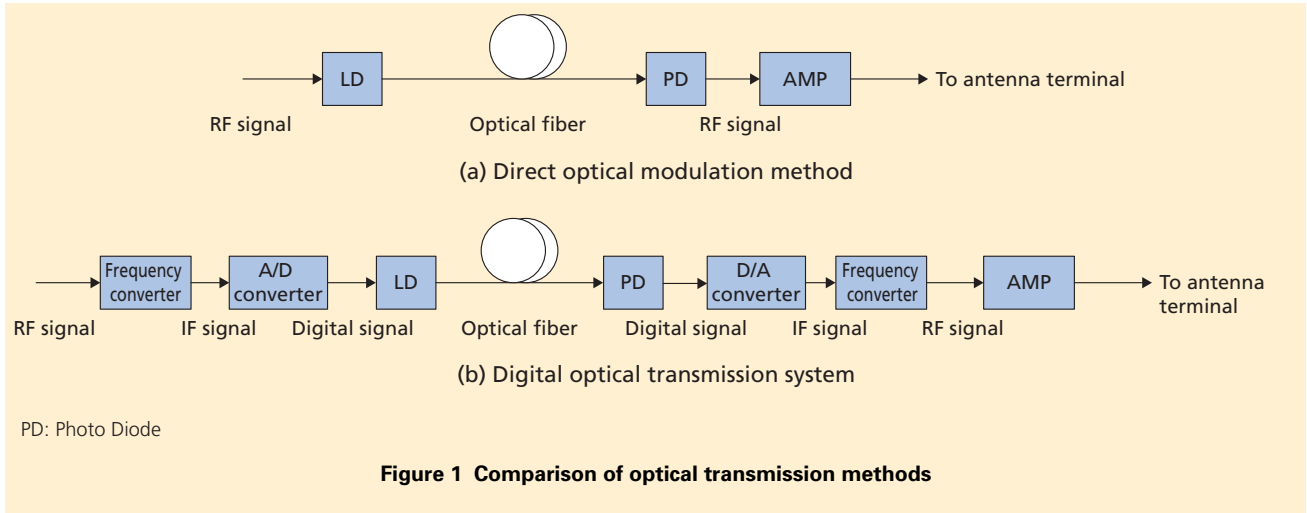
LD

PD

AMP

To antenna terminal

RF signal

Optical fiber

RF signal

(a) Direct optical modulation method

Frequency converter

A/D converter

LD

PD

D/A converter

Frequency converter

AMP

To antenna terminal

RF signal

IF signal

Digital signal

Optical fiber

Digital signal

IF signal

RF signal

(b) Digital optical transmission system

PD: Photo Diode

**Figure 1 Comparison of optical transmission methods**